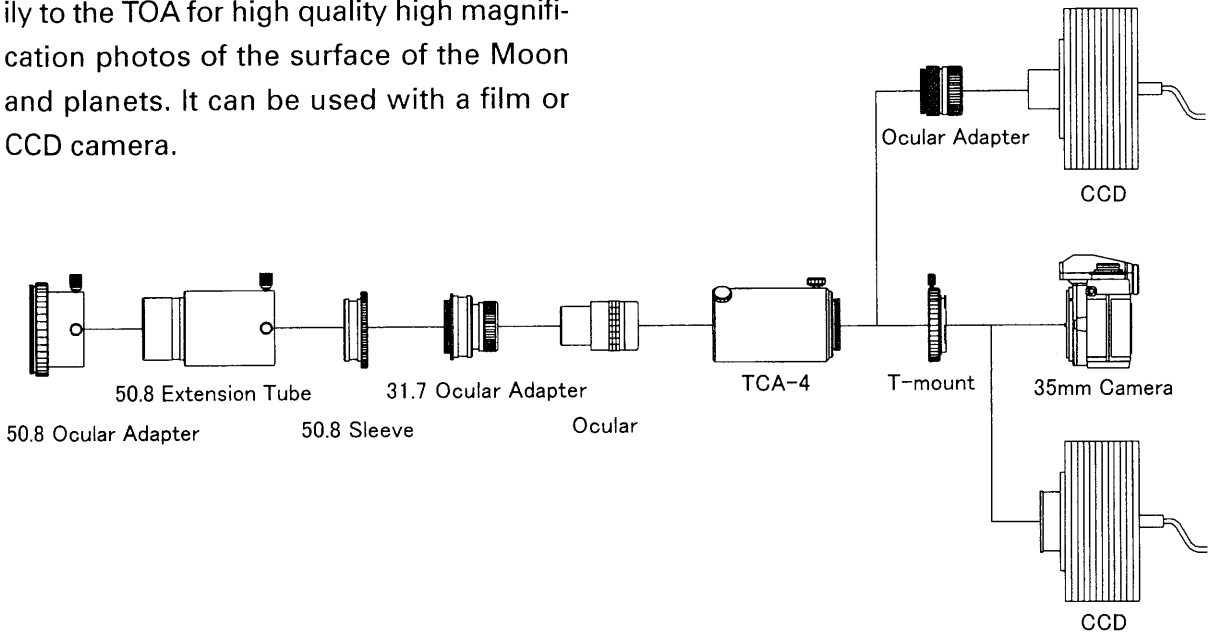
ily to the TOA for high quality high magnification photos of the surface of the Moon and planets. It can be used with a film or CCD camera.

Ocular Adapter

CCD

50.8 Extension Tube

31.7 Ocular Adapter

TCA-4

T-mount

35mm Camera

50.8 Ocular Adapter

50.8 Sleeve

Ocular

CCD